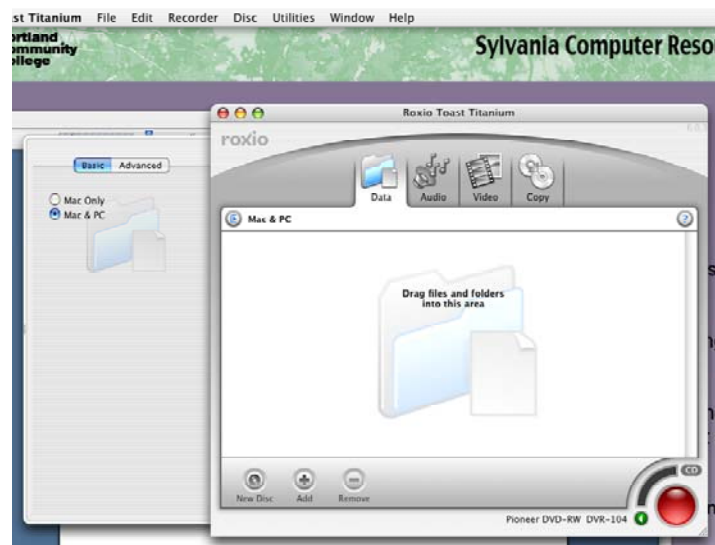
st Titanium File Edit Recorder Disc Utilities Window Help

rtland mmunity llege

Sylvania Computer Reso

Basic Advanced

Mac Only
Mac & PC

Roxio Toast Titanium

roxio

Data Audio Video Copy

Mac & PC

Drag files and folders into this area

New Disc Add Remove

CD

Pioneer DVD-RW DVR-104